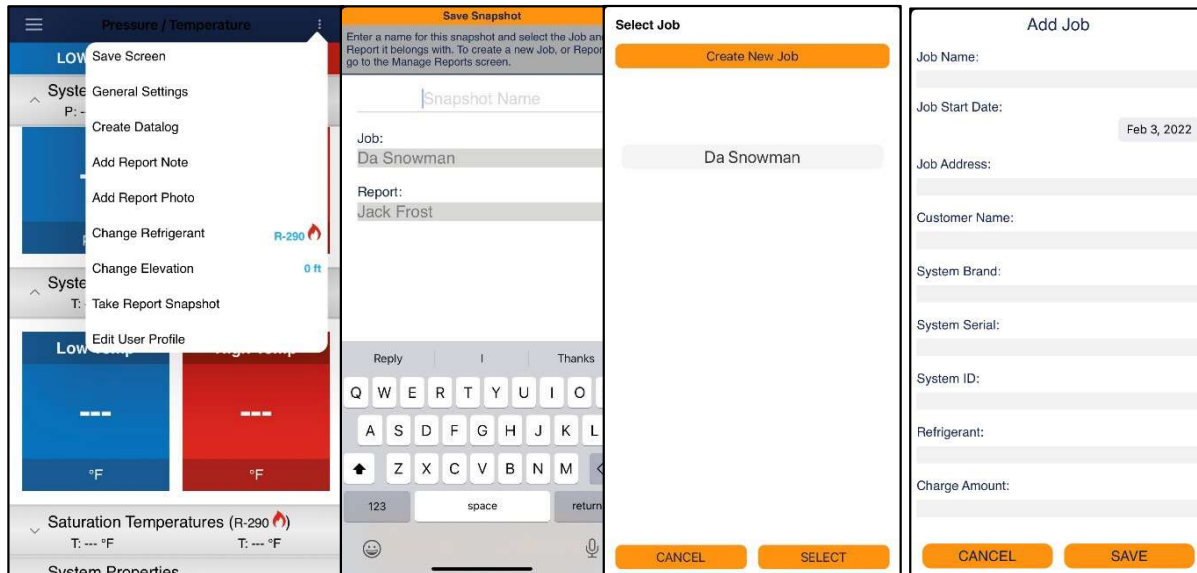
Pressure / Temperature

LOW

Syste

P: -

Save Screen

General Settings

Create Datalog

Add Report Note

Add Report Photo

Change Refrigerant R-290

Change Elevation 0 ft

Syste

T:

Take Report Snapshot

Edit User Profile

Low

°F

°F

Saturation Temperatures (R-290)

T: --- °F T: --- °F

System Properties

Save Snapshot

Enter a name for this snapshot and select the Job and Report it belongs with. To create a new Job, or Repor go to the Manage Reports screen.

Snapshot Name

Job:

Da Snowman

Report:

Jack Frost

Reply I Thanks

Q W E R T Y U I O

A S D F G H J K L

Z X C V B N M

123 space return

Select Job

Create New Job

Da Snowman

CANCEL SELECT

Add Job

Job Name:

Job Start Date:

Feb 3, 2022

Job Address:

Customer Name:

System Brand:

System Serial:

System ID:

Refrigerant:

Charge Amount:

CANCEL SAVE